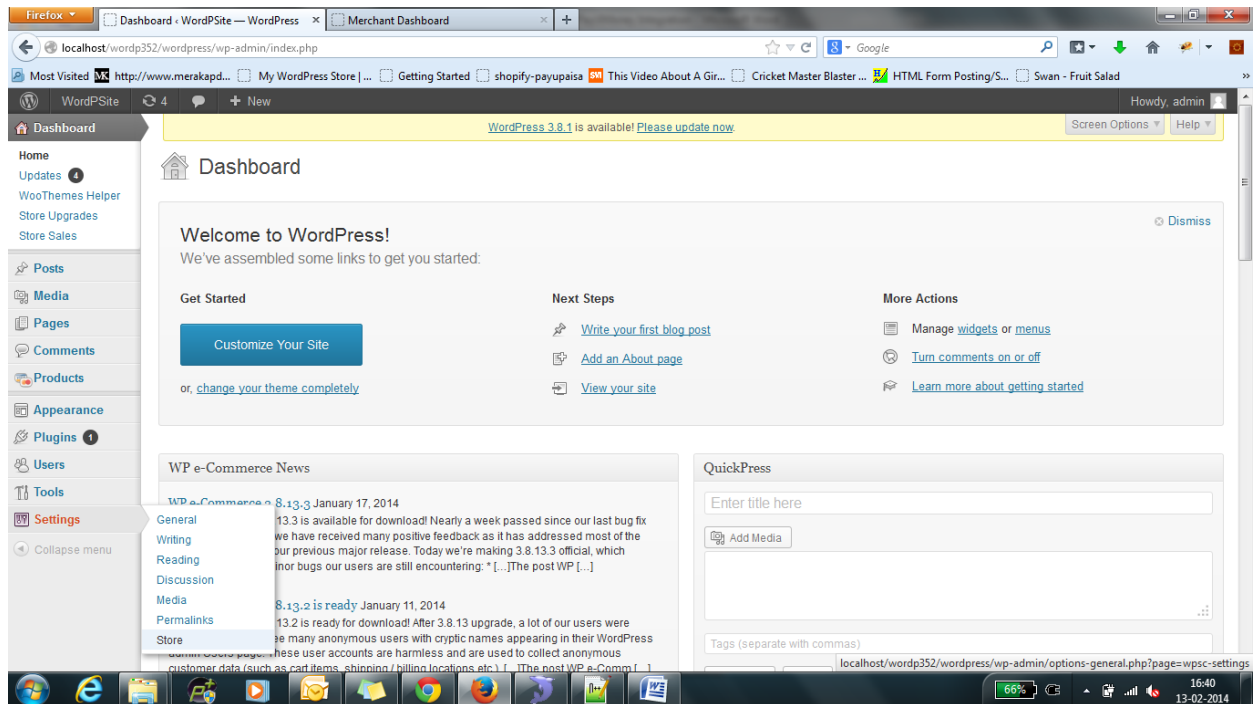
Firefox
Dashboard ‹ WordPSite — WordPress ×
Merchant Dashboard ×
+
localhost/wordp352/wordpress/wp-admin/index.php
Google
Most Visited  http://www.merakapd...  My WordPress Store | ...  Getting Started  shopify-payupaisa  This Video About A Gir...  Cricket Master Blaster ...  HTML Form Posting/S...  Swan - Fruit Salad

WordPSite  4  New  Howdy, admin

Dashboard
Home
Updates 4
WooThemes Helper
Store Upgrades
Store Sales
Posts
Media
Pages
Comments
Products
Appearance
Plugins 1
Users
Tools
Settings
Collapse menu

General
Writing
Reading
Discussion
Media
Permalinks
Store

WordPress 3.8.1 is available! Please update now.
Screen Options
Help

Dashboard

Dismiss

Welcome to WordPress!
We've assembled some links to get you started:

Get Started
Customize Your Site
or, change your theme completely

Next Steps
Write your first blog post
Add an About page
View your site

More Actions
Manage widgets or menus
Turn comments on or off
Learn more about getting started

WP e-Commerce News

WP e-Commerce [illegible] 8.13.3 January 17, 2014
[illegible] 13.3 is available for download! Nearly a week passed since our last bug fix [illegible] we have received many positive feedback as it has addressed most of the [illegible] our previous major release. Today we're making 3.8.13.3 official, which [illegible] inor bugs our users are still encountering: * [...]The post WP [...]

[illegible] 8.13.2 is ready January 11, 2014
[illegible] 13.2 is ready for download! After 3.8.13 upgrade, a lot of our users were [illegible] e many anonymous users with cryptic names appearing in their WordPress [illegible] these user accounts are harmless and are used to collect anonymous customer data (such as cart items, shipping / billing locations etc.) [...]The post WP e-Comm [...]

QuickPress
Enter title here
Add Media
Tags (separate with commas)

localhost/wordp352/wordpress/wp-admin/options-general.php?page=wpsc-settings

66%
16:40
13-02-2014